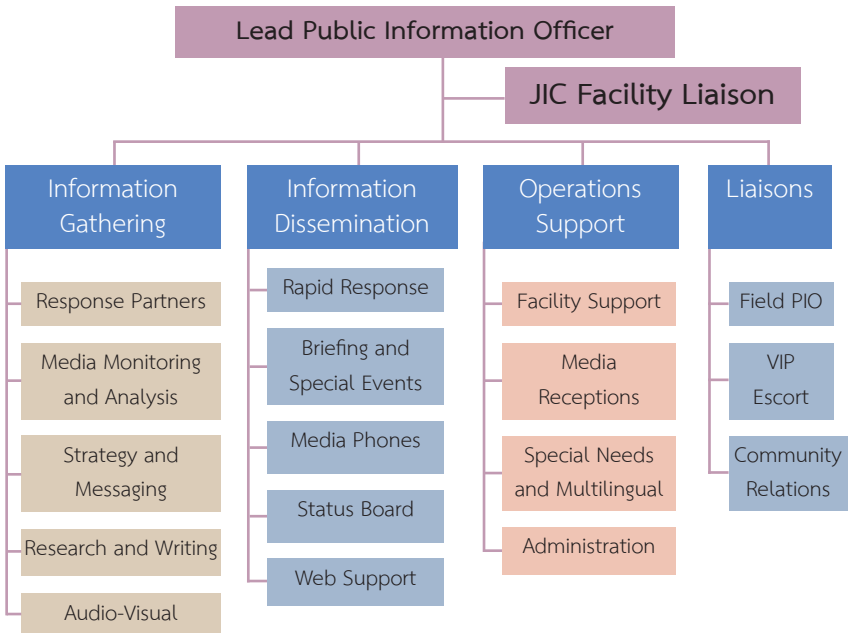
Lead Public Information Officer

JIC Facility Liaison

Information Gathering

Response Partners

Media Monitoring and Analysis

Strategy and Messaging

Research and Writing

Audio-Visual

Information Dissemination

Rapid Response

Briefing and Special Events

Media Phones

Status Board

Web Support

Operations Support

Facility Support

Media Receptions

Special Needs and Multilingual

Administration

Liaisons

Field PIO

VIP Escort

Community Relations